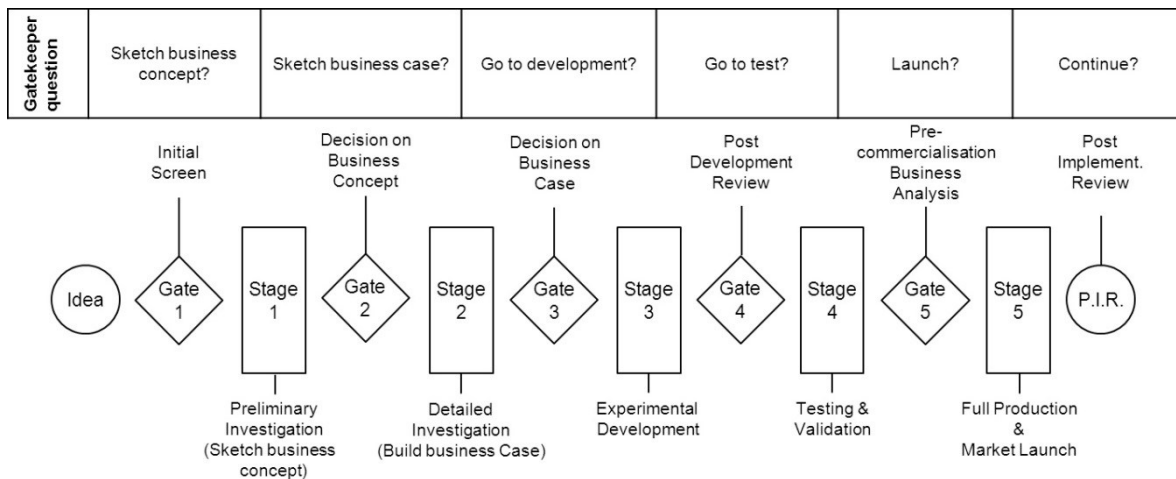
| Gatekeeper question | Sketch business concept? | Sketch business case? | Go to development? | Go to test? | Launch? | Continue? |
|---|---|---|---|---|---|---|

Initial Screen

Decision on Business Concept

Decision on Business Case

Post Development Review

Pre-commercialisation Business Analysis

Post Implement. Review

Idea

Gate 1

Stage 1

Gate 2

Stage 2

Gate 3

Stage 3

Gate 4

Stage 4

Gate 5

Stage 5

P.I.R.

Preliminary Investigation (Sketch business concept)

Detailed Investigation (Build business Case)

Experimental Development

Testing & Validation

Full Production & Market Launch